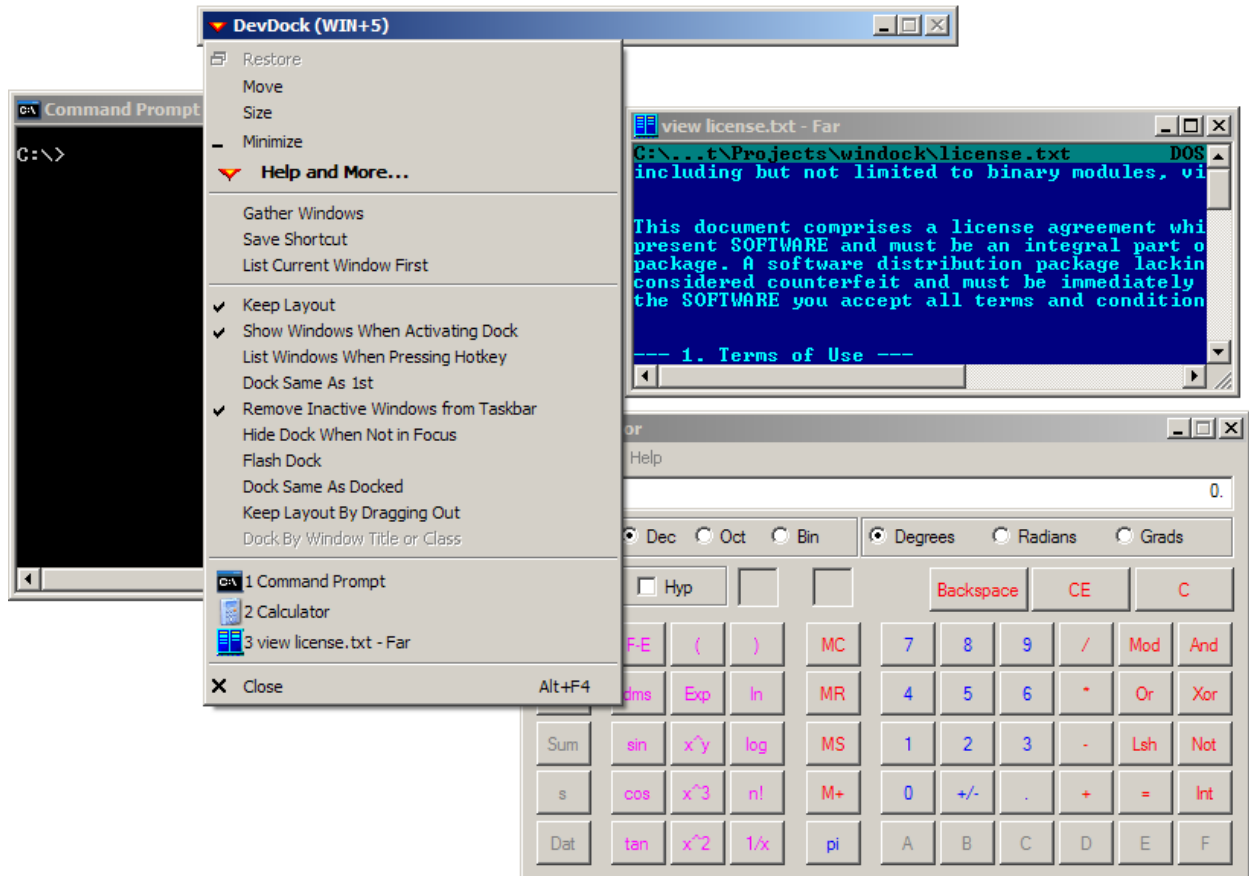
DevDock (WIN+5)

Restore
Move
Size
Minimize
Help and More...

Gather Windows
Save Shortcut
List Current Window First

Keep Layout
Show Windows When Activating Dock
List Windows When Pressing Hotkey
Dock Same As 1st
Remove Inactive Windows from Taskbar
Hide Dock When Not in Focus
Flash Dock
Dock Same As Docked
Keep Layout By Dragging Out
Dock By Window Title or Class

1 Command Prompt
2 Calculator
3 view license.txt - Far

Close Alt+F4

Command Prompt
C:\>

view license.txt - Far
C:\...t\Projects\windock\license.txt DOS
including but not limited to binary modules, vi

This document comprises a license agreement whi
present SOFTWARE and must be an integral part o
package. A software distribution package lackin
considered counterfeit and must be immediately
the SOFTWARE you accept all terms and condition

--- 1. Terms of Use ---

or
Help
0.
Dec Oct Bin
Degrees Radians Grads
Hyp
Backspace CE C
F-E ( ) MC 7 8 9 / Mod And
dms Exp ln MR 4 5 6 * Or Xor
Sum sin x^y log MS 1 2 3 - Lsh Not
s cos x^3 n! M+ 0 +/- . + = Int
Dat tan x^2 1/x pi A B C D E F